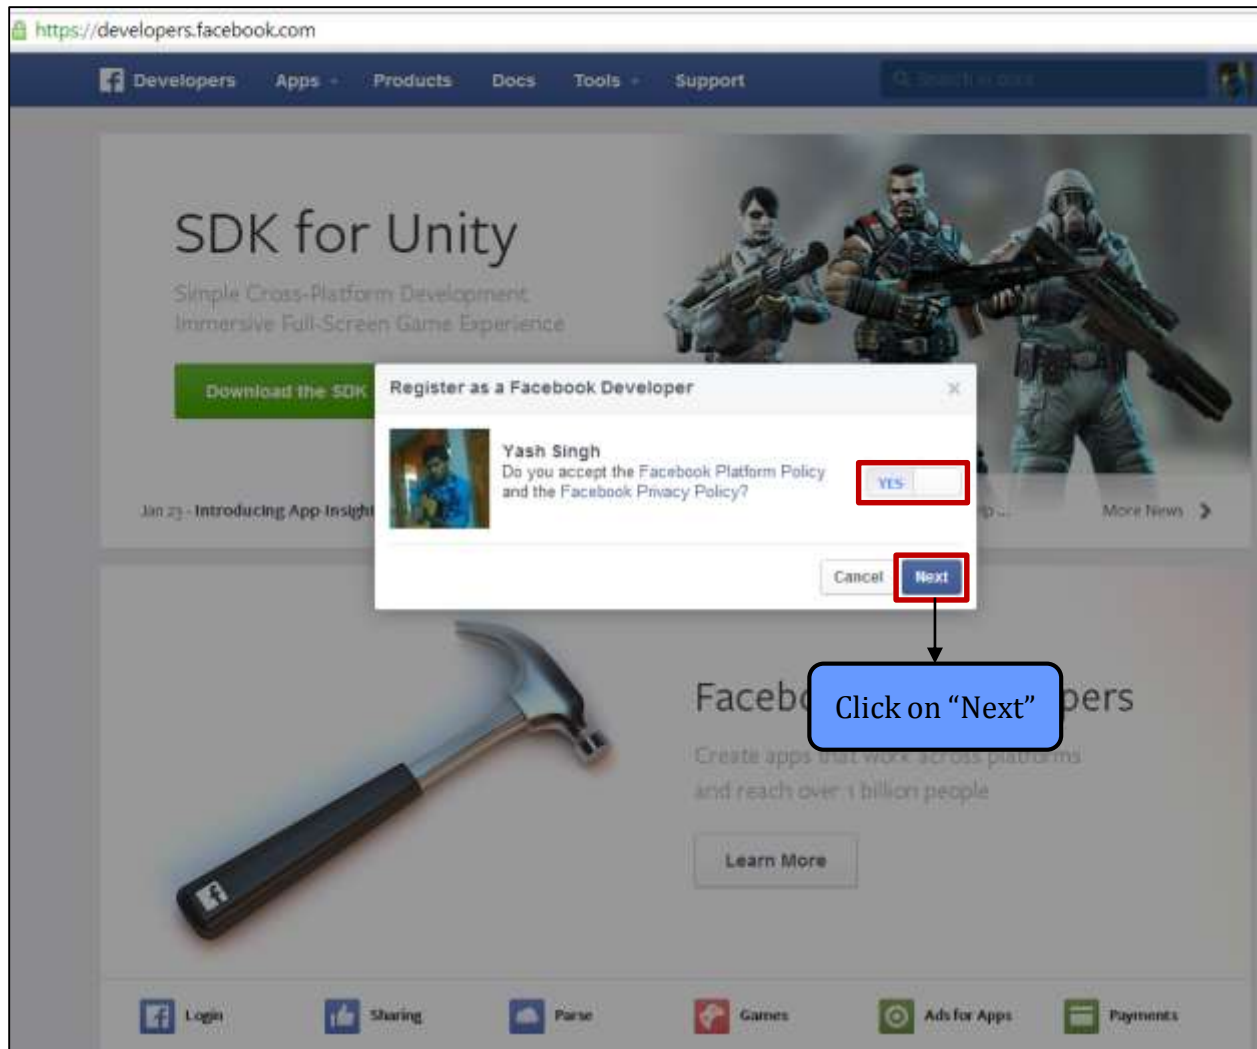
https://developers.facebook.com

Developers Apps Products Docs Tools Support

Search in docs

SDK for Unity

Simple Cross-Platform Development
Immersive Full-Screen Game Experience

Download the SDK

Jan 23 - Introducing App Insight

More News

Register as a Facebook Developer

Yash Singh
Do you accept the Facebook Platform Policy and the Facebook Privacy Policy?

YES

Cancel Next

Click on "Next"

Faceb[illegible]pers

Create apps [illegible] platforms and reach over 1 billion people

Learn More

Login Sharing Parse Games Ads for Apps Payments